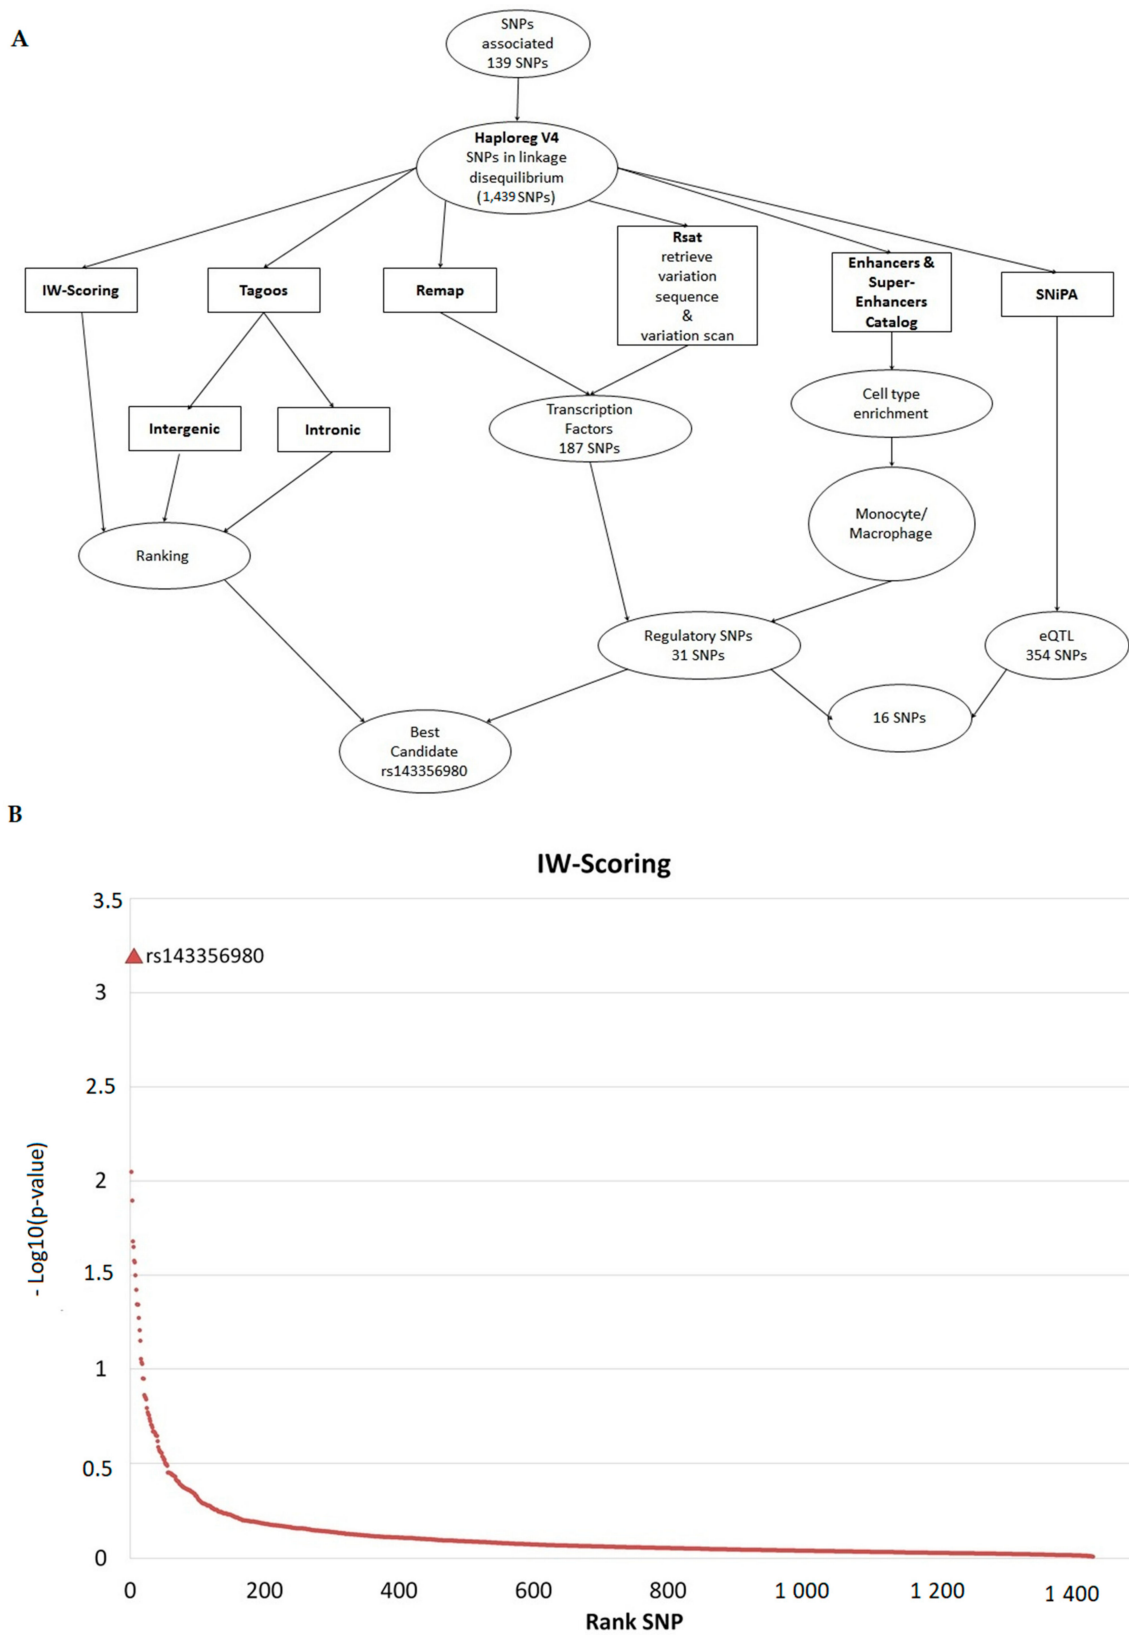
A

SNPs associated 139 SNPs

Haploreg V4
SNPs in linkage disequilibrium (1,439 SNPs)

IW-Scoring

Tagoos

Remap

Rsat
retrieve variation sequence
&
variation scan

Enhancers & Super-Enhancers Catalog

SNiPA

Intergenic

Intronic

Transcription Factors 187 SNPs

Cell type enrichment

Monocyte/ Macrophage

Ranking

Regulatory SNPs 31 SNPs

eQTL 354 SNPs

16 SNPs

Best Candidate rs143356980

B

IW-Scoring

rs143356980

- Log10(p-value)

3.5
3
2.5
2
1.5
1
0.5
0

0
200
400
600
800
1 000
1 200
1 400

Rank SNP